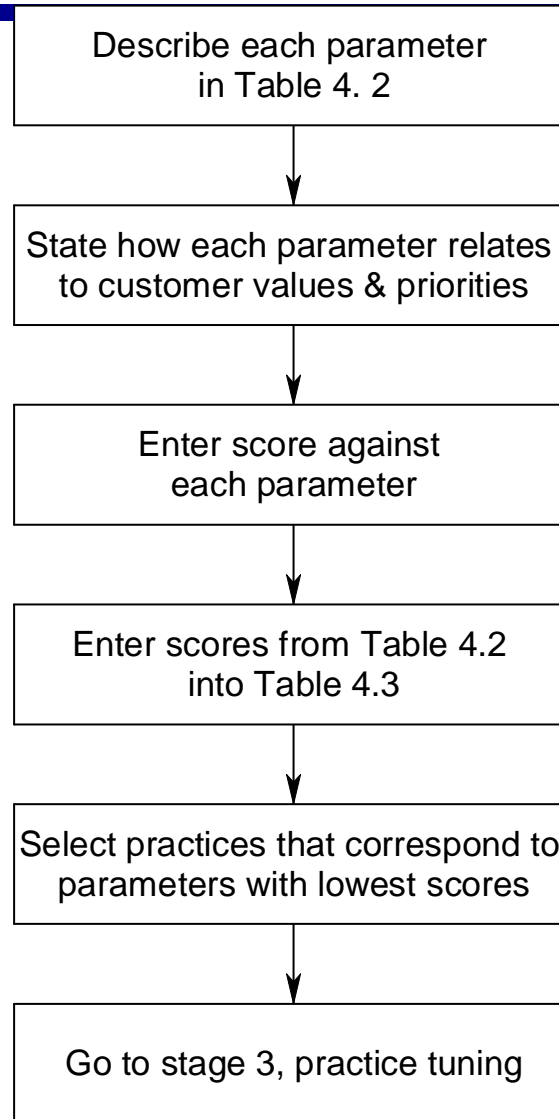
Describe each parameter in Table 4. 2

State how each parameter relates to customer values & priorities

Enter score against each parameter

Enter scores from Table 4.2 into Table 4.3

Select practices that correspond to parameters with lowest scores

Go to stage 3, practice tuning